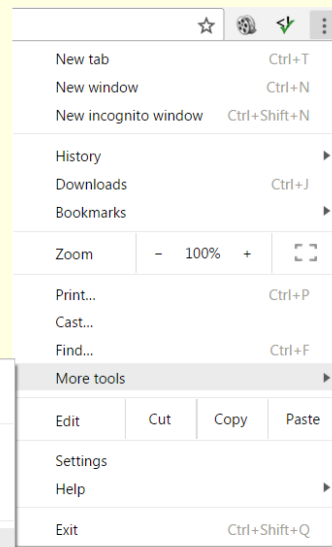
New tab Ctrl+T
New window Ctrl+N
New incognito window Ctrl+Shift+N

History
Downloads Ctrl+J
Bookmarks

Zoom – 100% +

Print... Ctrl+P
Cast...
Find... Ctrl+F
More tools

Edit Cut Copy Paste

Settings
Help

Exit Ctrl+Shift+Q